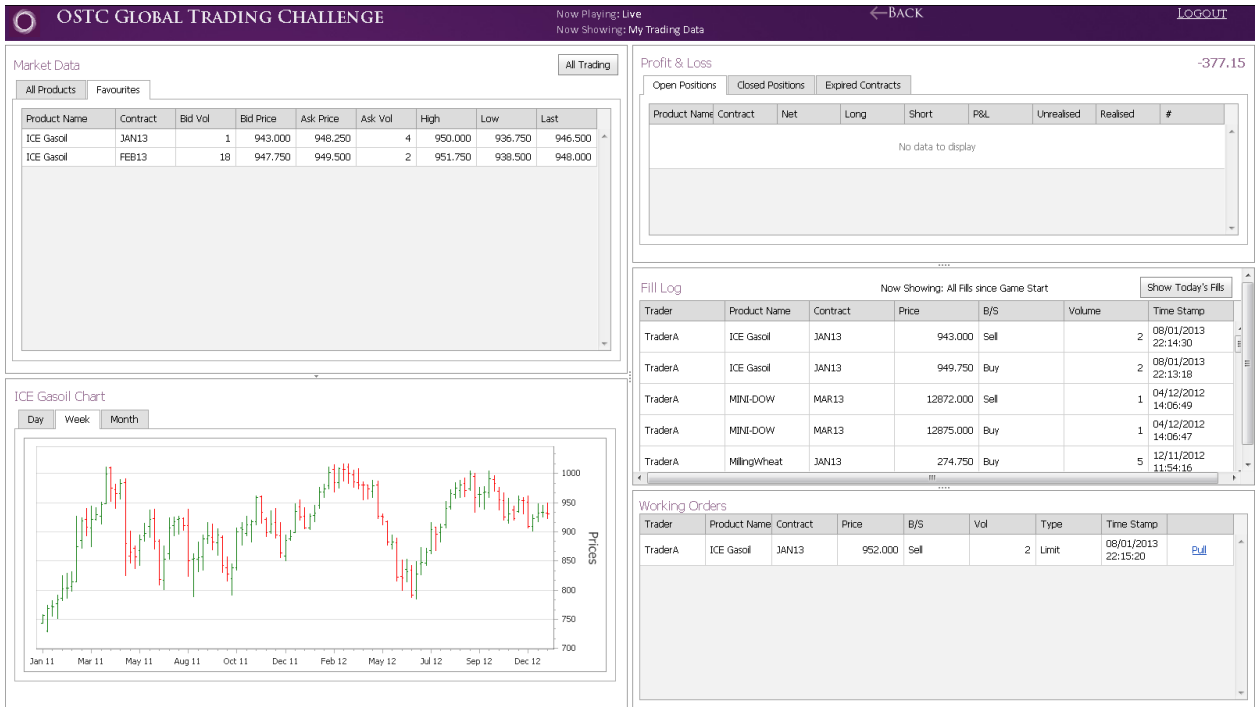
OSTC GLOBAL TRADING CHALLENGE

Now Playing: Live
Now Showing: My Trading Data

←BACK

LOGOUT

Market Data

All Trading

All Products | Favourites

| Product Name | Contract | Bid Vol | Bid Price | Ask Price | Ask Vol | High | Low | Last |
|---|---|---|---|---|---|---|---|---|
| ICE Gasoil | JAN13 | 1 | 943.000 | 948.250 | 4 | 950.000 | 936.750 | 946.500 |
| ICE Gasoil | FEB13 | 18 | 947.750 | 949.500 | 2 | 951.750 | 938.500 | 948.000 |

ICE Gasoil Chart

Day | Week | Month

1000
950
900
850
800
750
700
Prices

Jan 11 Mar 11 May 11 Aug 11 Oct 11 Dec 11 Feb 12 May 12 Jul 12 Sep 12 Dec 12

Profit & Loss

-377.15

Open Positions | Closed Positions | Expired Contracts

| Product Name | Contract | Net | Long | Short | P&L | Unrealised | Realised | # |
|---|---|---|---|---|---|---|---|---|

No data to display

Fill Log

Now Showing: All Fills since Game Start

Show Today's Fills

| Trader | Product Name | Contract | Price | B/S | Volume | Time Stamp |
|---|---|---|---|---|---|---|
| TraderA | ICE Gasoil | JAN13 | 943.000 | Sell | 2 | 08/01/2013 22:14:30 |
| TraderA | ICE Gasoil | JAN13 | 949.750 | Buy | 2 | 08/01/2013 22:13:18 |
| TraderA | MINI-DOW | MAR13 | 12872.000 | Sell | 1 | 04/12/2012 14:06:49 |
| TraderA | MINI-DOW | MAR13 | 12875.000 | Buy | 1 | 04/12/2012 14:06:47 |
| TraderA | MillingWheat | JAN13 | 274.750 | Buy | 5 | 12/11/2012 11:54:16 |

Working Orders

| Trader | Product Name | Contract | Price | B/S | Vol | Type | Time Stamp | |
|---|---|---|---|---|---|---|---|---|
| TraderA | ICE Gasoil | JAN13 | 952.000 | Sell | 2 | Limit | 08/01/2013 22:15:20 | Pull |